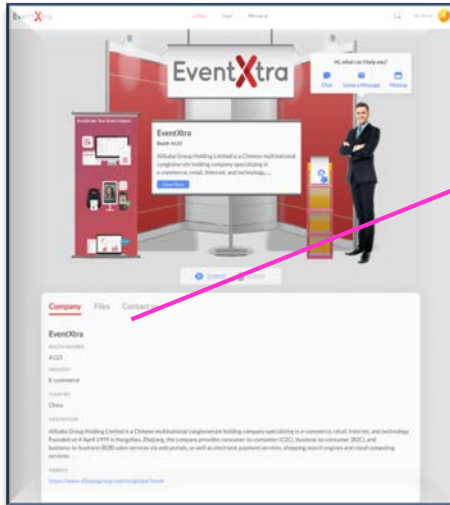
EventXtra

Lobby Hall Meetup

EventXtra

Hi, what can I help you?

Chat Leave a Message Meetup

Accelerate Your Event Impact

EventXtra

Booth A123

Alibaba Group Holding Limited is a Chinese multinational conglomerate holding company specializing in e-commerce, retail, Internet, and technology, ...

Read More

Company Files Contact

EventXtra

BOOTH NUMBER

A123

INDUSTRY

E-commerce

COUNTRY

China

DESCRIPTION

Alibaba Group Holding Limited is a Chinese multinational conglomerate holding company specializing in e-commerce, retail, Internet, and technology. Founded on 4 April 1999 in Hangzhou, Zhejiang, the company provides consumer-to-consumer (C2C), business-to-consumer (B2C), and business-to-business (B2B) sales services via web portals, as well as electronic payment services, shopping search engines and cloud computing services.

WEBSITE

https://www.alibabagroup.com/en/global/home